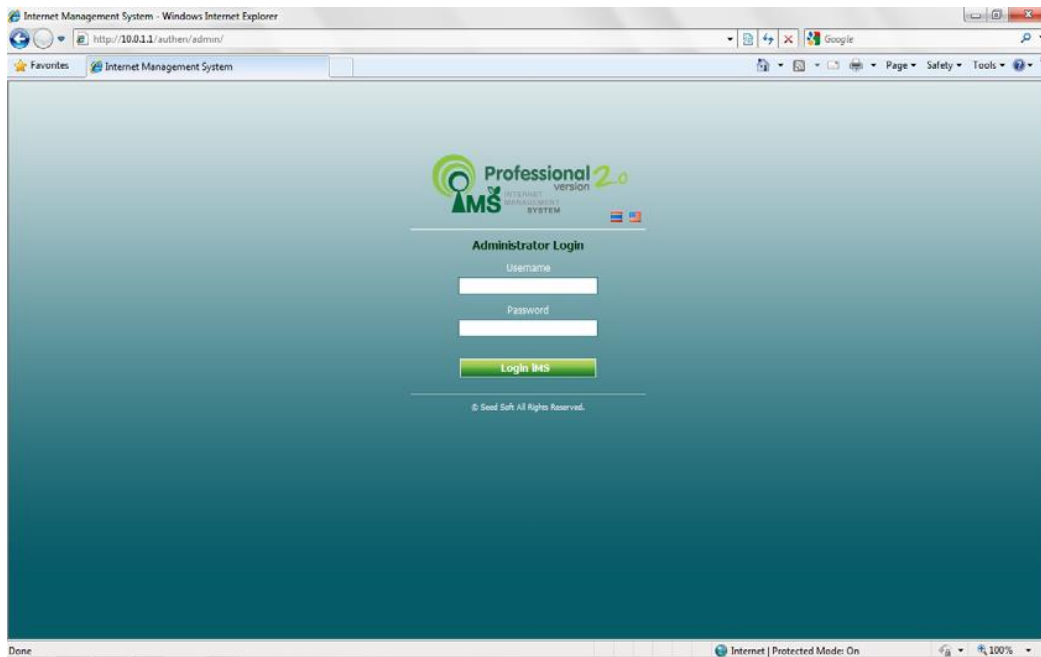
Internet Management System - Windows Internet Explorer

http://10.0.1.1/authen/admin/

Google

Favorites

Internet Management System

Page ▾ Safety ▾ Tools ▾

Professional version 2.0

IMS INTERNET MANAGEMENT SYSTEM

Administrator Login

Username

Password

Login IMS

© Seed Soft All Rights Reserved.

Done

Internet | Protected Mode: On

100%